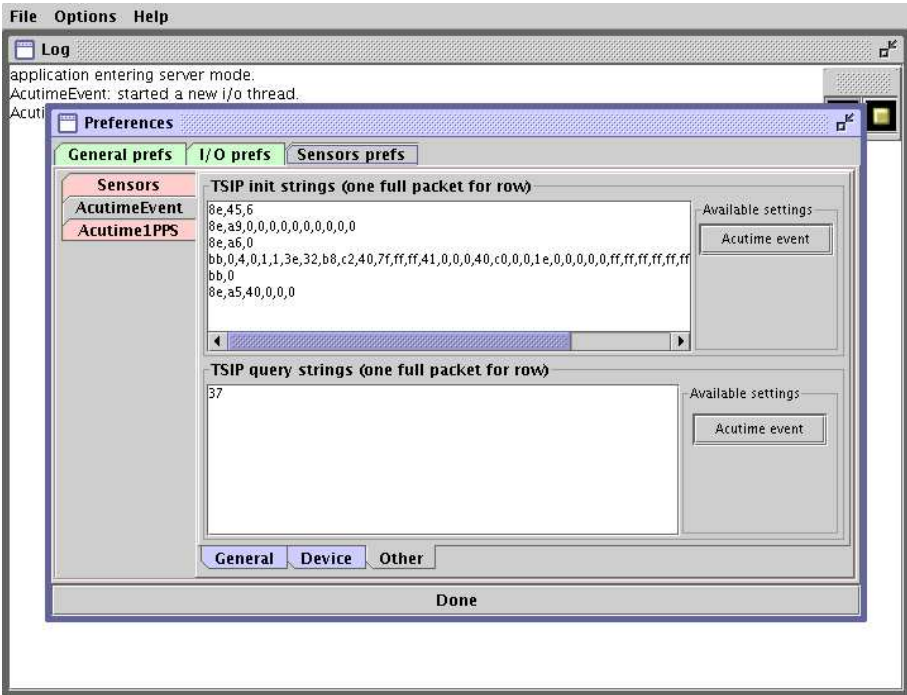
File Options Help

Log

application entering server mode.
AcutimeEvent: started a new i/o thread.
Acuti

Preferences

General prefs | I/O prefs | Sensors prefs

Sensors
AcutimeEvent
Acutime1PPS

TSIP init strings (one full packet for row)

8e,45,6
8e,a9,0,0,0,0,0,0,0,0,0,0
8e,a6,0
bb,0,4,0,1,1,3e,32,b8,c2,40,7f,ff,ff,41,0,0,0,40,c0,0,0,1e,0,0,0,0,0,ff,ff,ff,ff,ff,ff
bb,0
8e,a5,40,0,0,0

Available settings
Acutime event

TSIP query strings (one full packet for row)

37

Available settings
Acutime event

General | Device | Other

Done